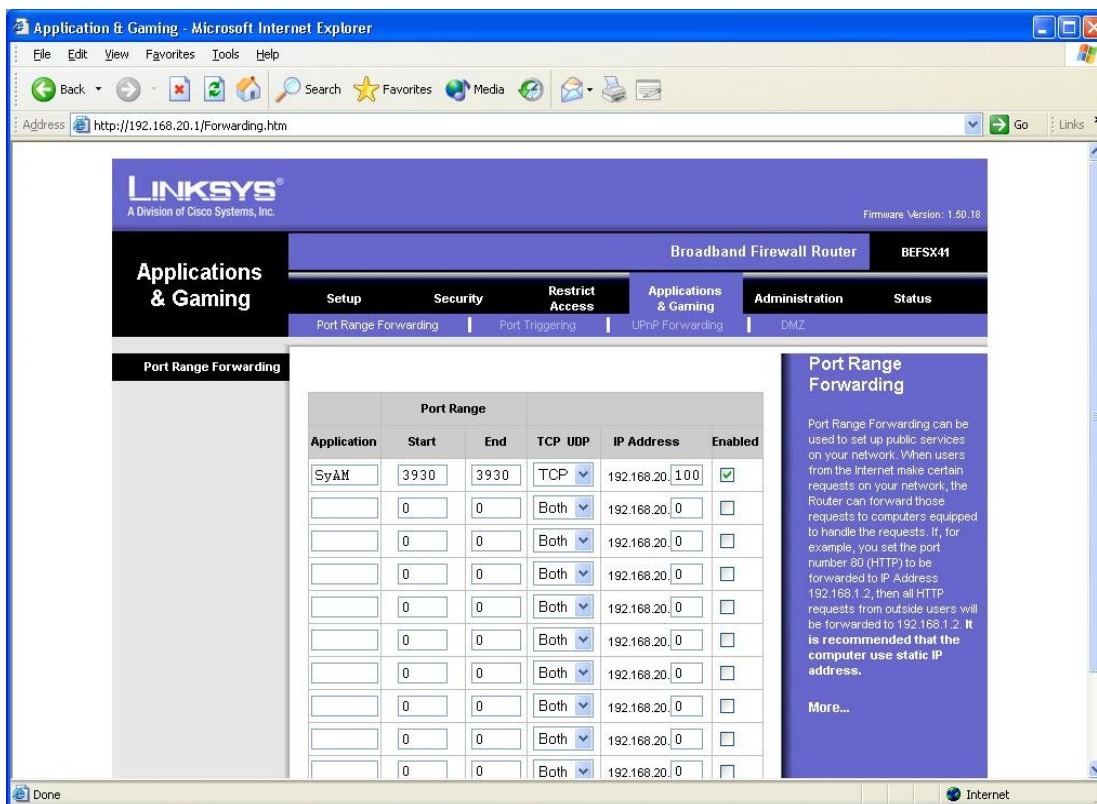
Application & Gaming - Microsoft Internet Explorer

File Edit View Favorites Tools Help

Back Search Favorites Media

Address http://192.168.20.1/Forwarding.htm Go Links

LINKSYS®
A Division of Cisco Systems, Inc.

Firmware Version: 1.50.18

Broadband Firewall Router BEFSX41

Applications & Gaming

Setup Security Restrict Access Applications & Gaming Administration Status

Port Range Forwarding | Port Triggering | UPnP Forwarding | DMZ

Port Range Forwarding

| Application | Port Range Start | Port Range End | TCP UDP | IP Address | Enabled |
|---|---|---|---|---|---|
| SyAM | 3930 | 3930 | TCP | 192.168.20. 100 | ☑ |
| | 0 | 0 | Both | 192.168.20. 0 | ☐ |
| | 0 | 0 | Both | 192.168.20. 0 | ☐ |
| | 0 | 0 | Both | 192.168.20. 0 | ☐ |
| | 0 | 0 | Both | 192.168.20. 0 | ☐ |
| | 0 | 0 | Both | 192.168.20. 0 | ☐ |
| | 0 | 0 | Both | 192.168.20. 0 | ☐ |
| | 0 | 0 | Both | 192.168.20. 0 | ☐ |
| | 0 | 0 | Both | 192.168.20. 0 | ☐ |
| | 0 | 0 | Both | 192.168.20. 0 | ☐ |

Port Range Forwarding

Port Range Forwarding can be used to set up public services on your network. When users from the Internet make certain requests on your network, the Router can forward those requests to computers equipped to handle the requests. If, for example, you set the port number 80 (HTTP) to be forwarded to IP Address 192.168.1.2, then all HTTP requests from outside users will be forwarded to 192.168.1.2. It is recommended that the computer use static IP address.

More...

Done Internet